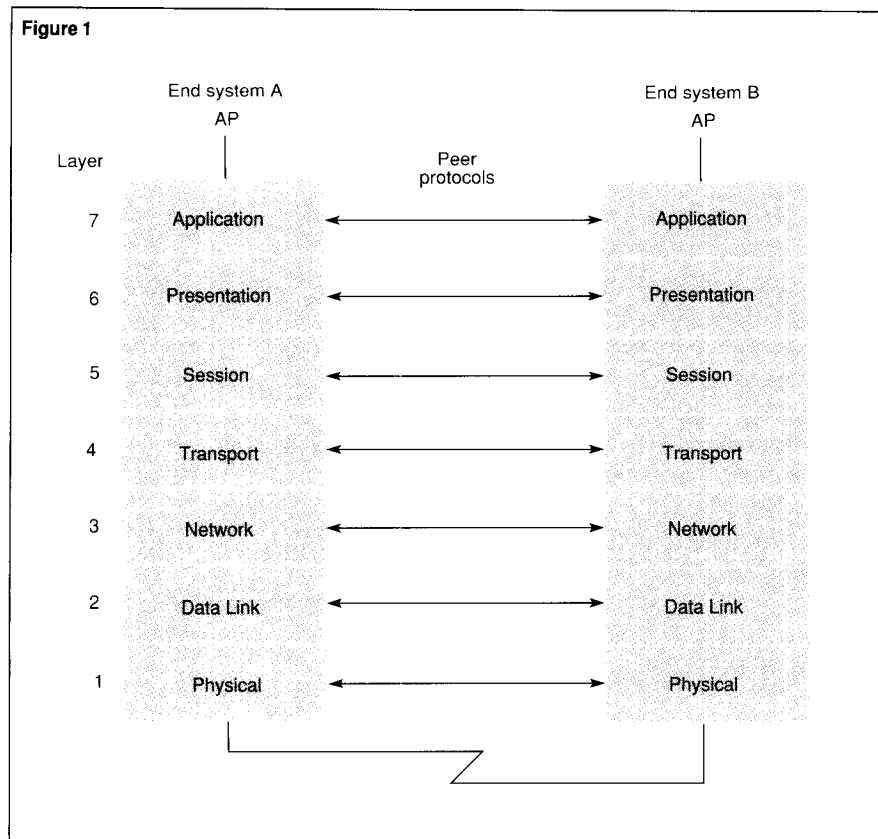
Figure 1

End system A
AP

End system B
AP

Layer

Peer protocols

7 Application Application

6 Presentation Presentation

5 Session Session

4 Transport Transport

3 Network Network

2 Data Link Data Link

1 Physical Physical